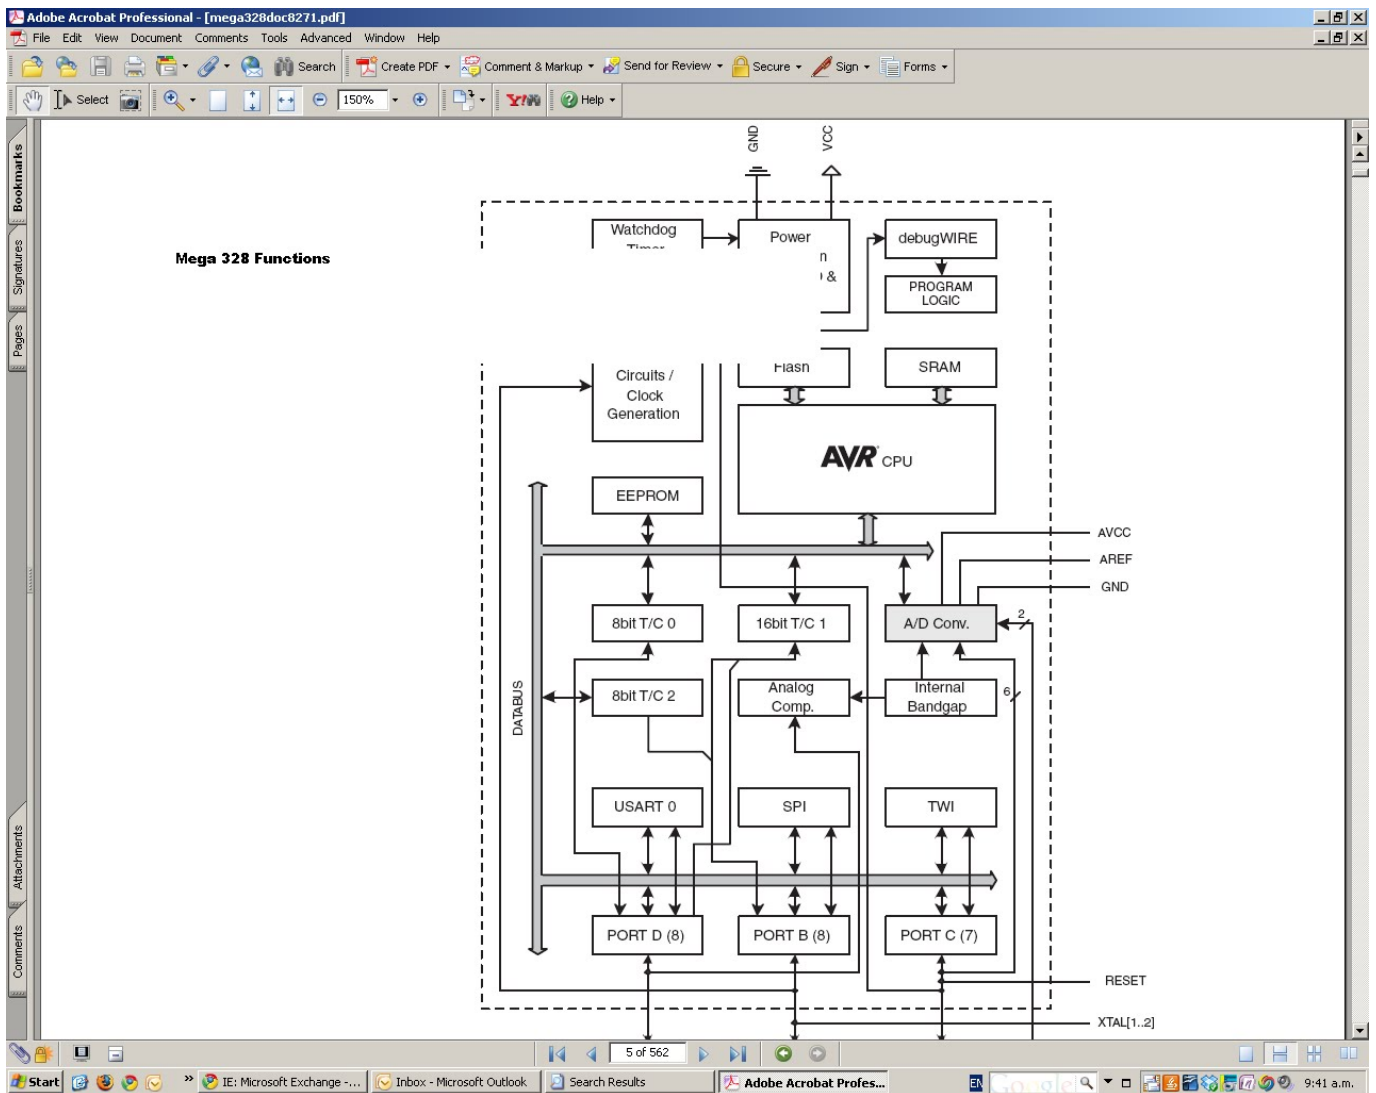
Adobe Acrobat Professional - [mega328doc8271.pdf]
File Edit View Document Comments Tools Advanced Window Help
Search Create PDF Comment & Markup Send for Review Secure Sign Forms
Select 150% Help

Bookmarks
Signatures
Pages
Attachments
Comments

Mega 328 Functions

GND
VCC
Watchdog
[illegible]
Power
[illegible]n
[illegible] &
debugWIRE
PROGRAM LOGIC
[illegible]
Flasn
SRAM
Circuits / Clock Generation
AVR CPU
EEPROM
AVCC
AREF
GND
8bit T/C 0
16bit T/C 1
A/D Conv.
2
DATABUS
8bit T/C 2
Analog Comp.
Internal Bandgap
6
USART 0
SPI
TWI
PORT D (8)
PORT B (8)
PORT C (7)
RESET
XTAL[1..2]

5 of 562

Start
IE: Microsoft Exchange -...
Inbox - Microsoft Outlook
Search Results
Adobe Acrobat Profes...
EN
9:41 a.m.